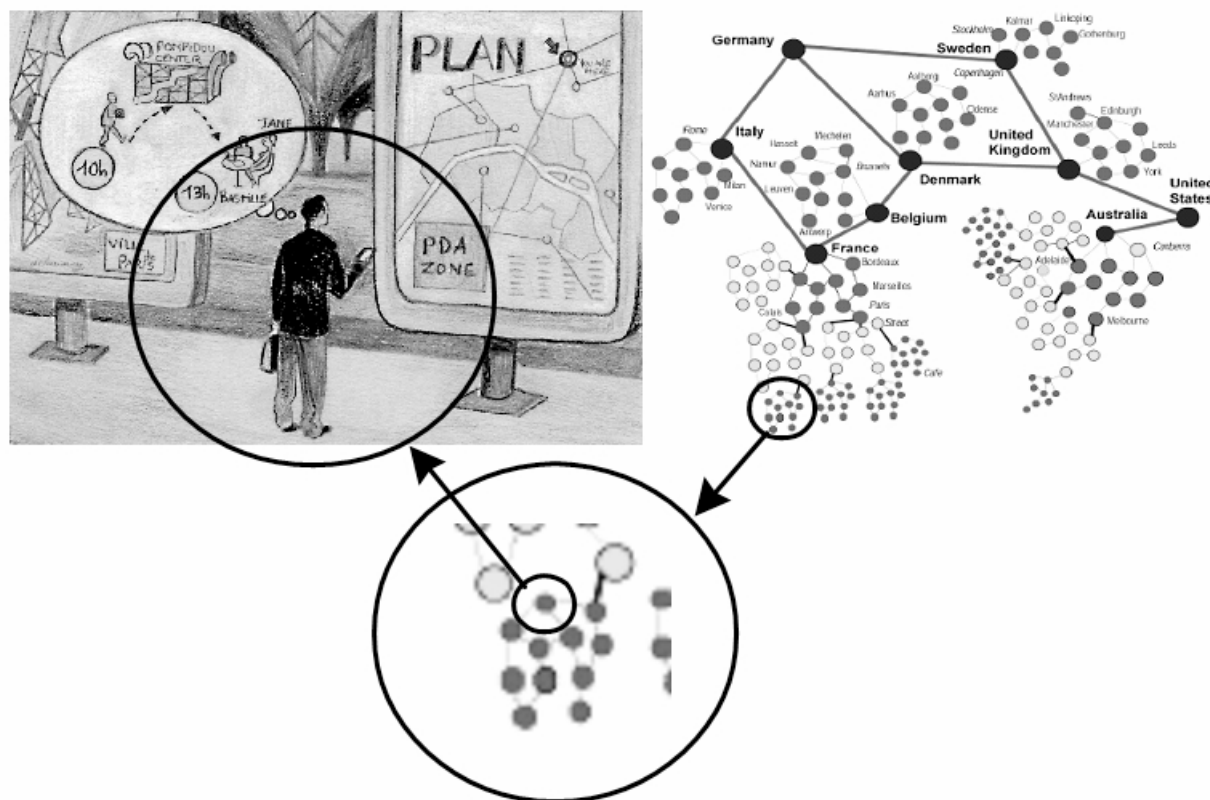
POMPIDOU CENTER

10h

13h

JANE

BASTILLE

VILLE DE PARIS

PLAN

YOU ARE HERE

PDA ZONE

Germany

Sweden

Stockholm

Kalmar

Linköping

Gothenburg

Copenhagen

Aalborg

Aarhus

Odense

StAndrews

Edinburgh

Manchester

Leeds

York

United Kingdom

United States

Rome

Italy

Hasselt

Mechelen

Namur

Brussels

Leuven

Milan

Venice

Antwerp

Denmark

Belgium

France

Bordeaux

Marseilles

Calais

Paris

Street

Cafe

Australia

Canberra

Adelaide

Melbourne